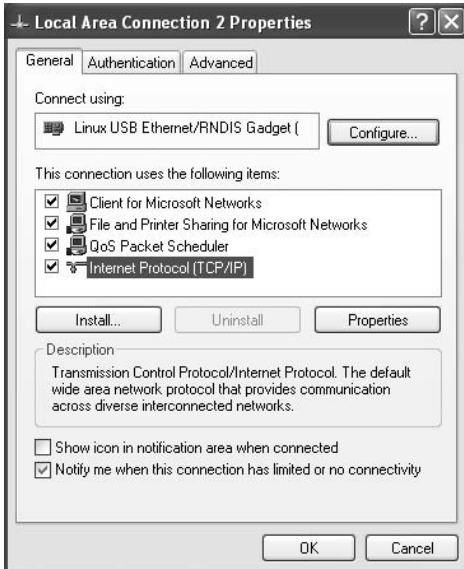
Local Area Connection 2 Properties

General | Authentication | Advanced

Connect using:

Linux USB Ethernet/RNDIS Gadget (

Configure...

This connection uses the following items:

Client for Microsoft Networks
File and Printer Sharing for Microsoft Networks
QoS Packet Scheduler
Internet Protocol (TCP/IP)

Install...
Uninstall
Properties

Description

Transmission Control Protocol/Internet Protocol. The default wide area network protocol that provides communication across diverse interconnected networks.

Show icon in notification area when connected
Notify me when this connection has limited or no connectivity

OK
Cancel